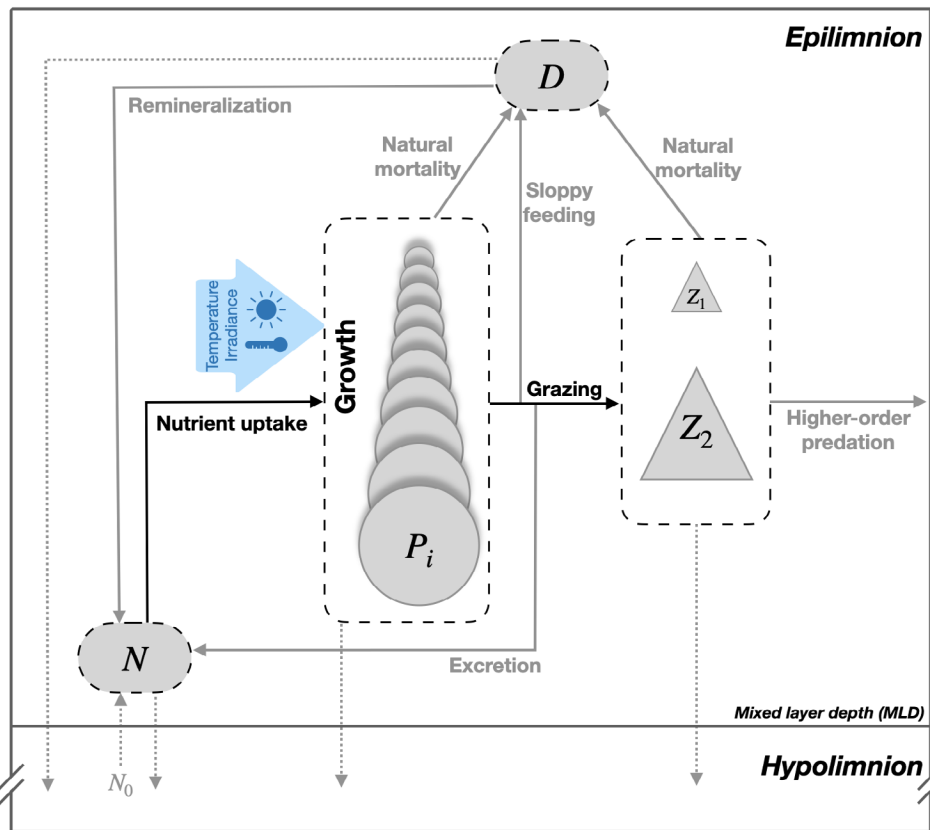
Epilimnion

$D$

Remineralization

Natural mortality

Sloppy feeding

Natural mortality

Temperature
Irradiance

Growth

$Z_1$

Grazing

$Z_2$

Higher-order predation

Nutrient uptake

$P_i$

$N$

Excretion

Mixed layer depth (MLD)

Hypolimnion

$N_0$